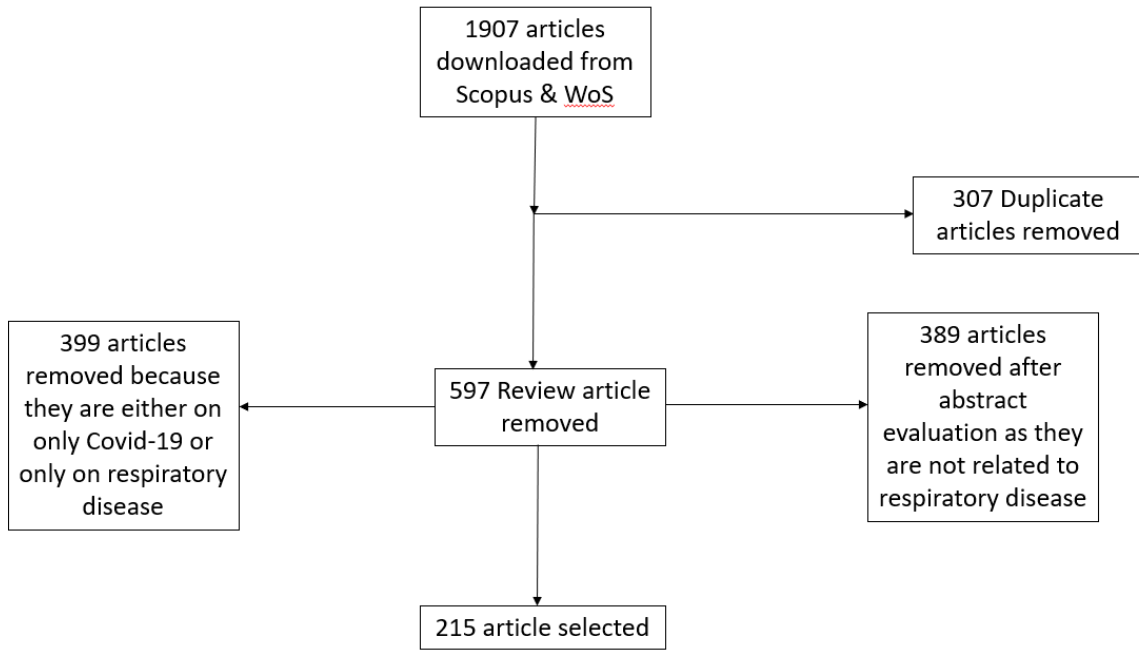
1907 articles downloaded from Scopus & WoS

307 Duplicate articles removed

399 articles removed because they are either on only Covid-19 or only on respiratory disease

597 Review article removed

389 articles removed after abstract evaluation as they are not related to respiratory disease

215 article selected